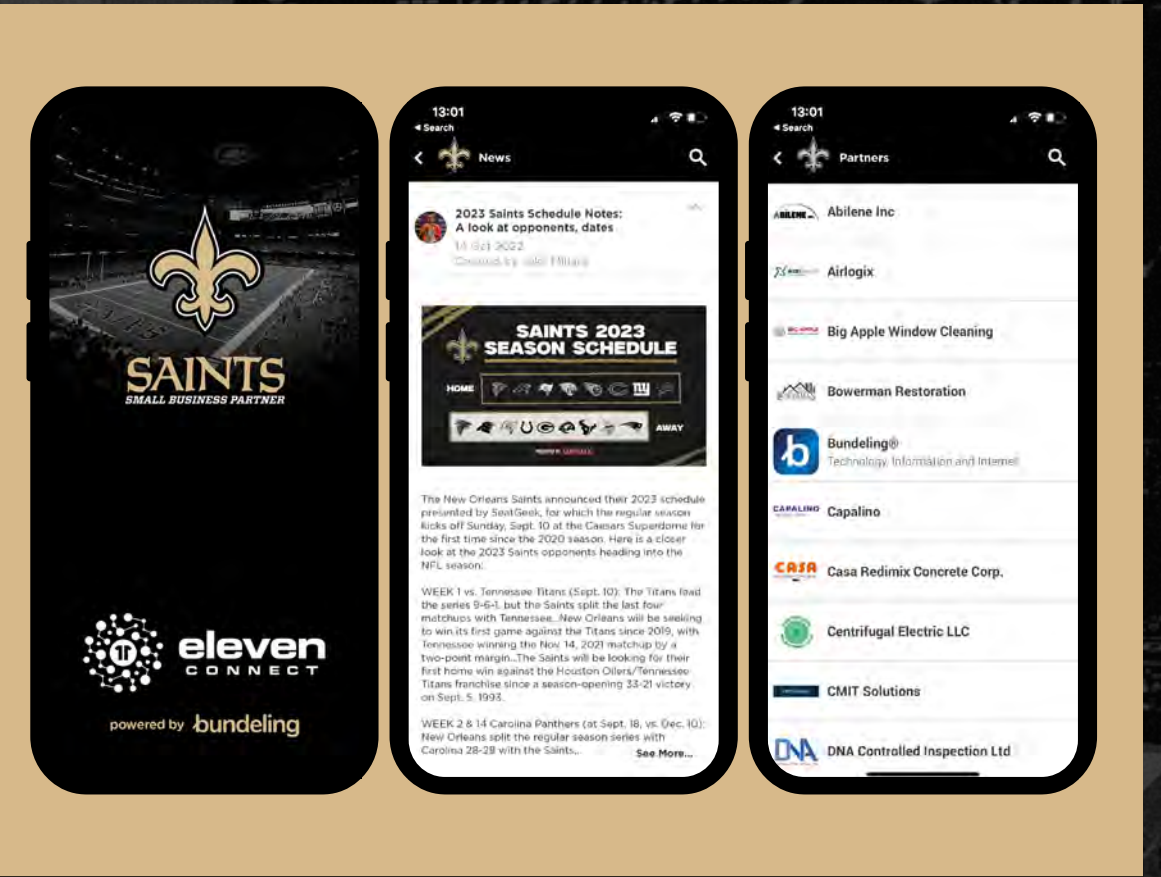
SAINTS
SMALL BUSINESS PARTNER

eleven
CONNECT

powered by bundeling

13:01
◂ Search
News

2023 Saints Schedule Notes: A look at opponents, dates
14 Oct 2022
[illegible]

SAINTS 2023 SEASON SCHEDULE
HOME
AWAY

The New Orleans Saints announced their 2023 schedule presented by SeatGeek, for which the regular season kicks off Sunday, Sept. 10 at the Caesars Superdome for the first time since the 2020 season. Here is a closer look at the 2023 Saints opponents heading into the NFL season:

WEEK 1 vs. Tennessee Titans (Sept. 10): The Titans lead the series 9-6-1, but the Saints split the last four matchups with Tennessee...New Orleans will be seeking to win its first game against the Titans since 2019, with Tennessee winning the Nov. 14, 2021 matchup by a two-point margin...The Saints will be looking for their first home win against the Houston Oilers/Tennessee Titans franchise since a season-opening 33-21 victory on Sept. 5, 1993.

WEEK 2 & 14 Carolina Panthers (at Sept. 18, vs. Dec. 10): New Orleans split the regular season series with Carolina 28-28 with the Saints...
See More...

13:01
◂ Search
Partners

Abilene Inc
Airlogix
Big Apple Window Cleaning
Bowerman Restoration
Bundeling®
Technology, Information and Internet
Capalino
Casa Redimix Concrete Corp.
Centrifugal Electric LLC
CMIT Solutions
DNA Controlled Inspection Ltd